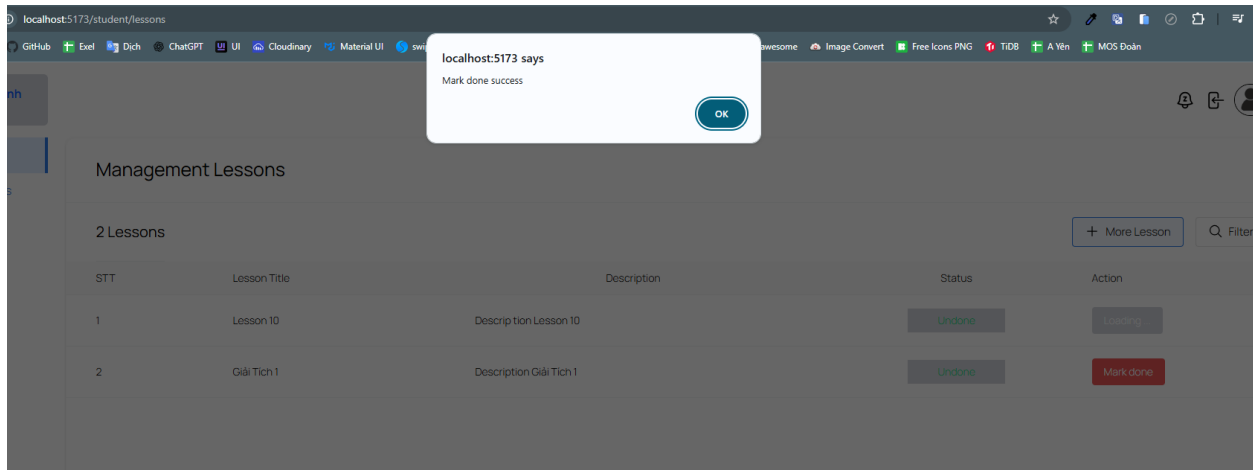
localhost:5173/student/lessons

GitHub Exel Dịch ChatGPT UI Cloudinary Material UI swi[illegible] awesome Image Convert Free Icons PNG TiDB A Yên MOS Đoàn

localhost:5173 says

Mark done success

OK

nh

s

Management Lessons

2 Lessons

+ More Lesson

Filter

| STT | Lesson Title | Description | Status | Action |
|---|---|---|---|---|
| 1 | Lesson 10 | Description Lesson 10 | Undone | Loading |
| 2 | Giải Tích 1 | Description Giải Tích 1 | Undone | Mark done |